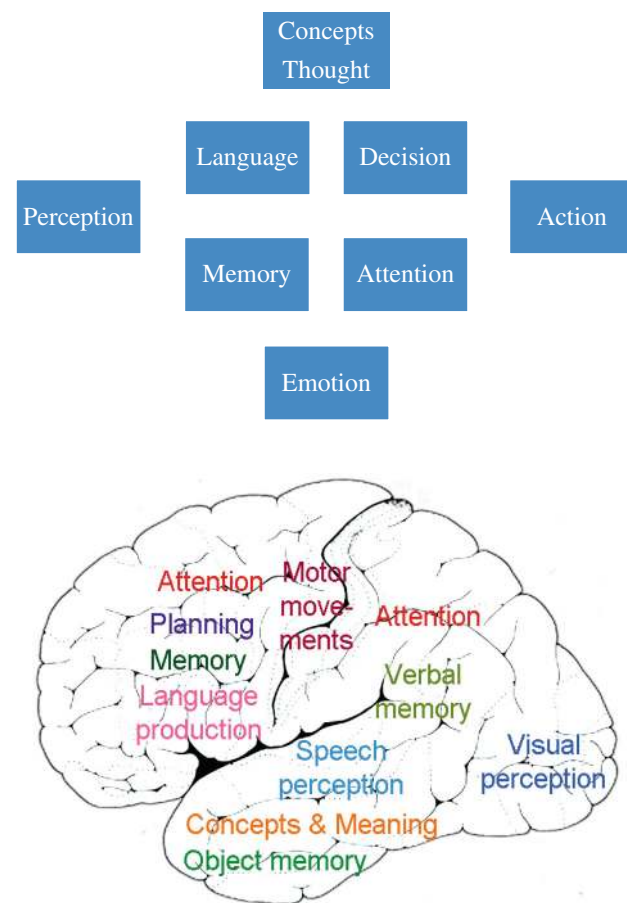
Concepts Thought

Language

Decision

Perception

Action

Memory

Attention

Emotion

Attention

Motor movements

Planning

Attention

Memory

Verbal memory

Language production

Speech perception

Visual perception

Concepts & Meaning

Object memory